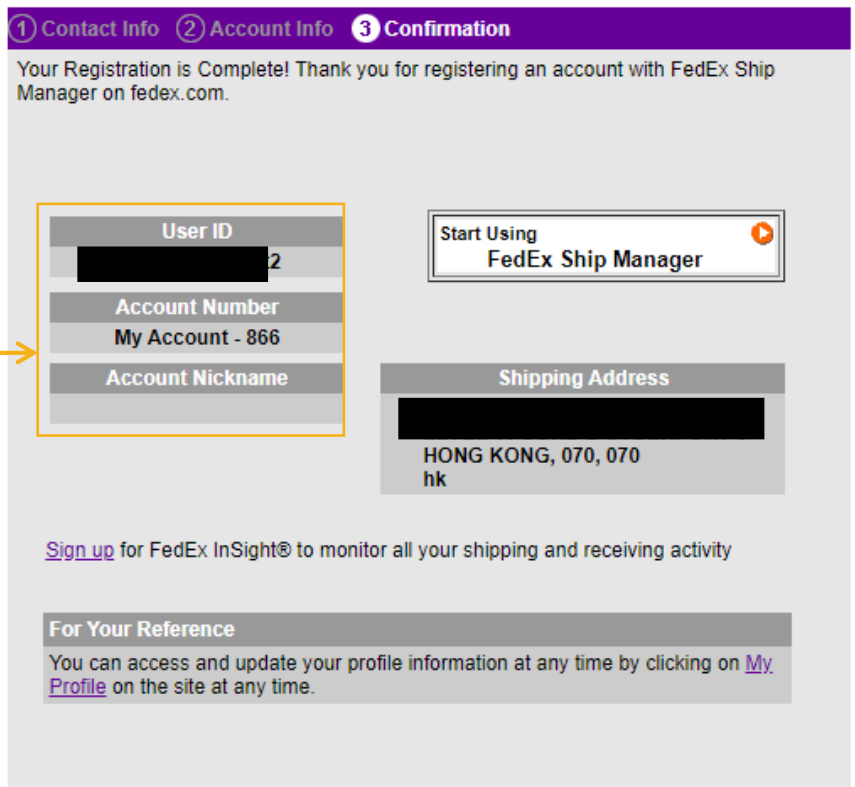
1 Contact Info 2 Account Info 3 Confirmation

Your Registration is Complete! Thank you for registering an account with FedEx Ship Manager on fedex.com.

User ID
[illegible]2

Account Number
My Account - 866

Account Nickname

Start Using
FedEx Ship Manager

Shipping Address
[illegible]
HONG KONG, 070, 070
hk

Sign up for FedEx InSight® to monitor all your shipping and receiving activity

For Your Reference
You can access and update your profile information at any time by clicking on My Profile on the site at any time.